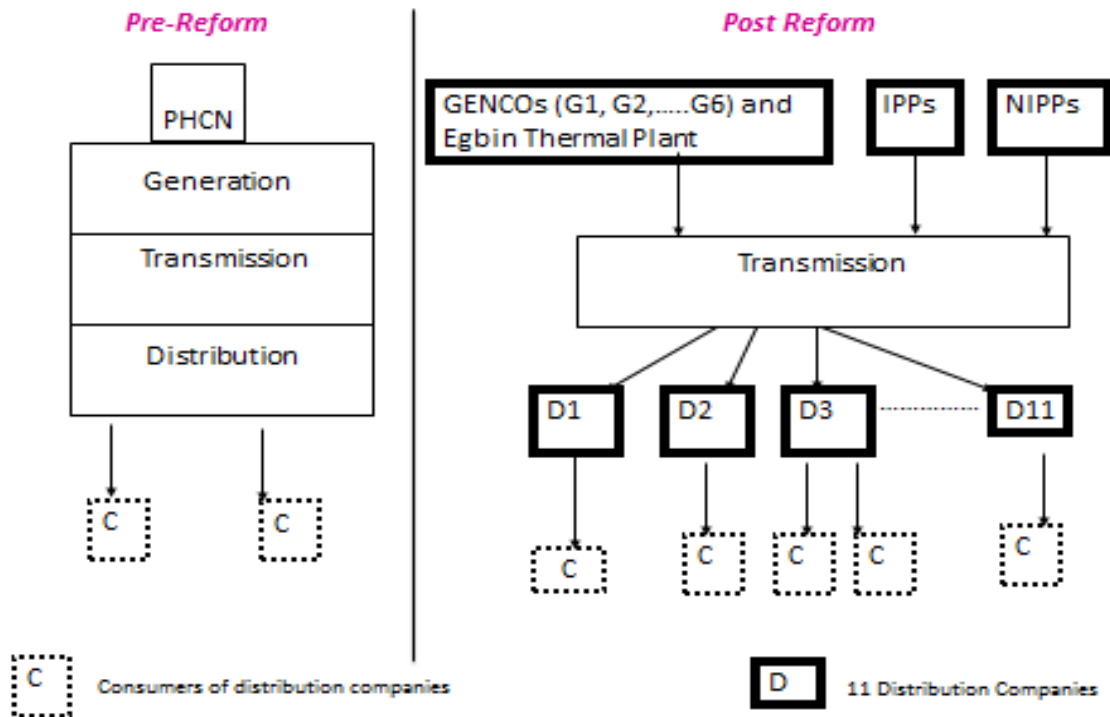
Pre-Reform

PHCN

Generation

Transmission

Distribution

C

C

Post Reform

GENCOs (G1, G2,.....G6) and Egbin Thermal Plant

IPPs

NIPPs

Transmission

D1

D2

D3

D11

C

C

C

C

C

C

Consumers of distribution companies

D

11 Distribution Companies